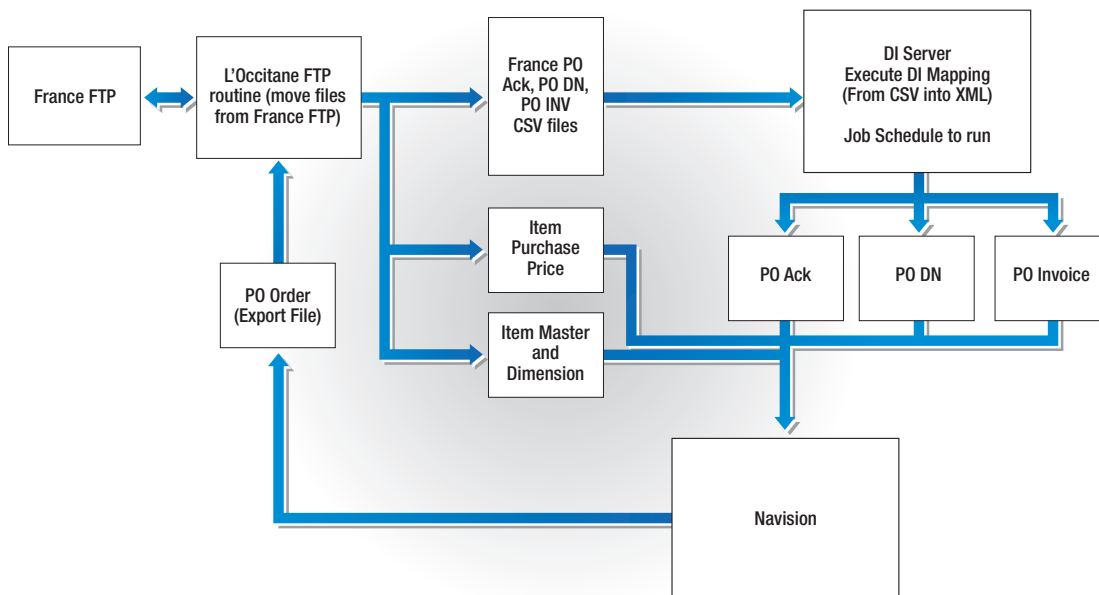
France FTP

L'Occitane FTP routine (move files from France FTP)

France PO Ack, PO DN, PO INV CSV files

DI Server
Execute DI Mapping (From CSV into XML)

Job Schedule to run

Item Purchase Price

PO Ack

PO DN

PO Invoice

PO Order (Export File)

Item Master and Dimension

Navision